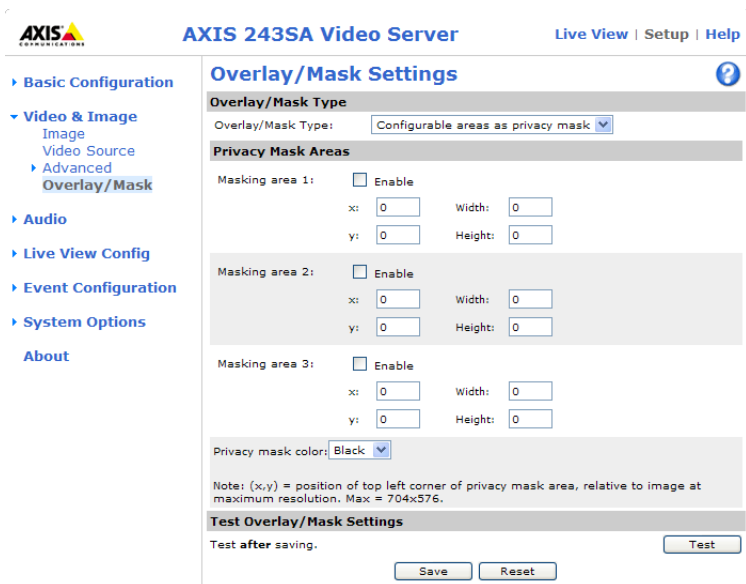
AXIS COMMUNICATIONS

AXIS 243SA Video Server

Live View | Setup | Help

Basic Configuration

Video & Image
Image
Video Source
Advanced
Overlay/Mask

Audio

Live View Config

Event Configuration

System Options

About

Overlay/Mask Settings

Overlay/Mask Type

Overlay/Mask Type: Configurable areas as privacy mask

Privacy Mask Areas

Masking area 1: Enable
x: 0 Width: 0
y: 0 Height: 0

Masking area 2: Enable
x: 0 Width: 0
y: 0 Height: 0

Masking area 3: Enable
x: 0 Width: 0
y: 0 Height: 0

Privacy mask color: Black

Note: (x,y) = position of top left corner of privacy mask area, relative to image at maximum resolution. Max = 704x576.

Test Overlay/Mask Settings

Test **after** saving.

Test

Save Reset